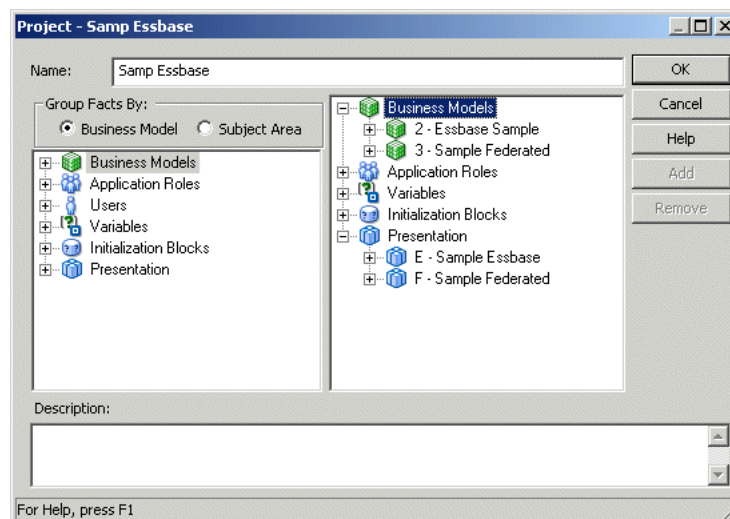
Project - Samp Essbase

Name: Samp Essbase

OK
Cancel
Help
Add
Remove

Group Facts By:
Business Model
Subject Area

Business Models
Application Roles
Users
Variables
Initialization Blocks
Presentation

Business Models
2 - Essbase Sample
3 - Sample Federated
Application Roles
Variables
Initialization Blocks
Presentation
E - Sample Essbase
F - Sample Federated

Description:

For Help, press F1